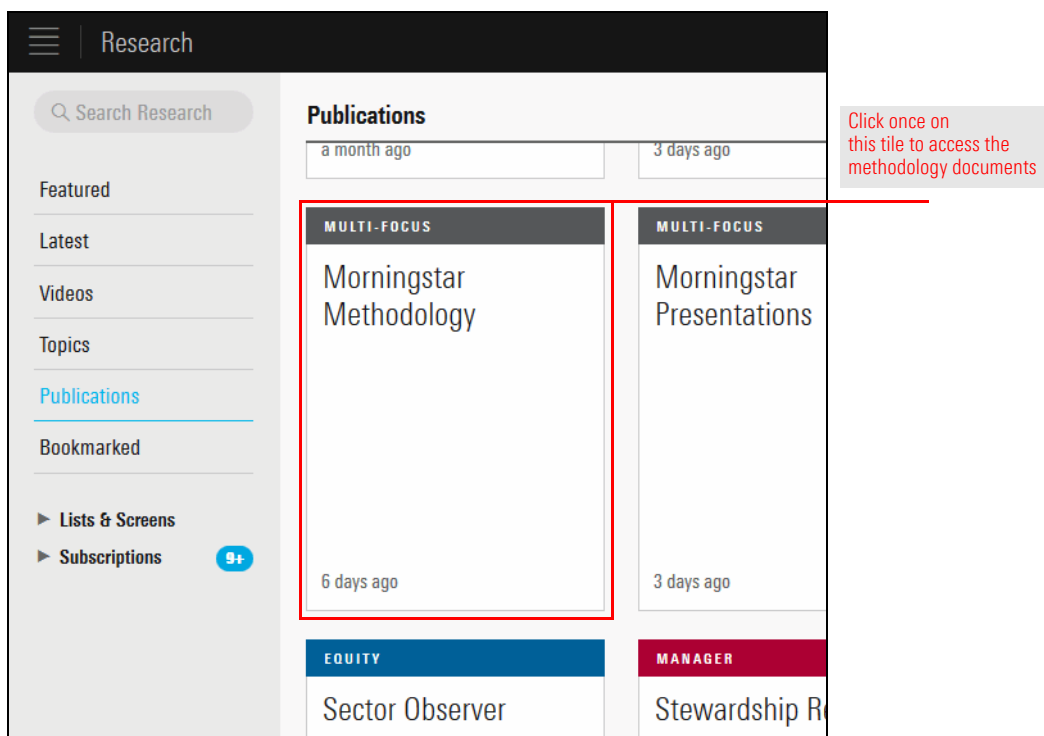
Research

Search Research

Featured

Latest

Videos

Topics

Publications

Bookmarked

Lists & Screens

Subscriptions 9+

Publications

a month ago

3 days ago

MULTI-FOCUS

Morningstar Methodology

6 days ago

MULTI-FOCUS

Morningstar Presentations

3 days ago

EQUITY

Sector Observer

MANAGER

Stewardship R

Click once on this tile to access the methodology documents